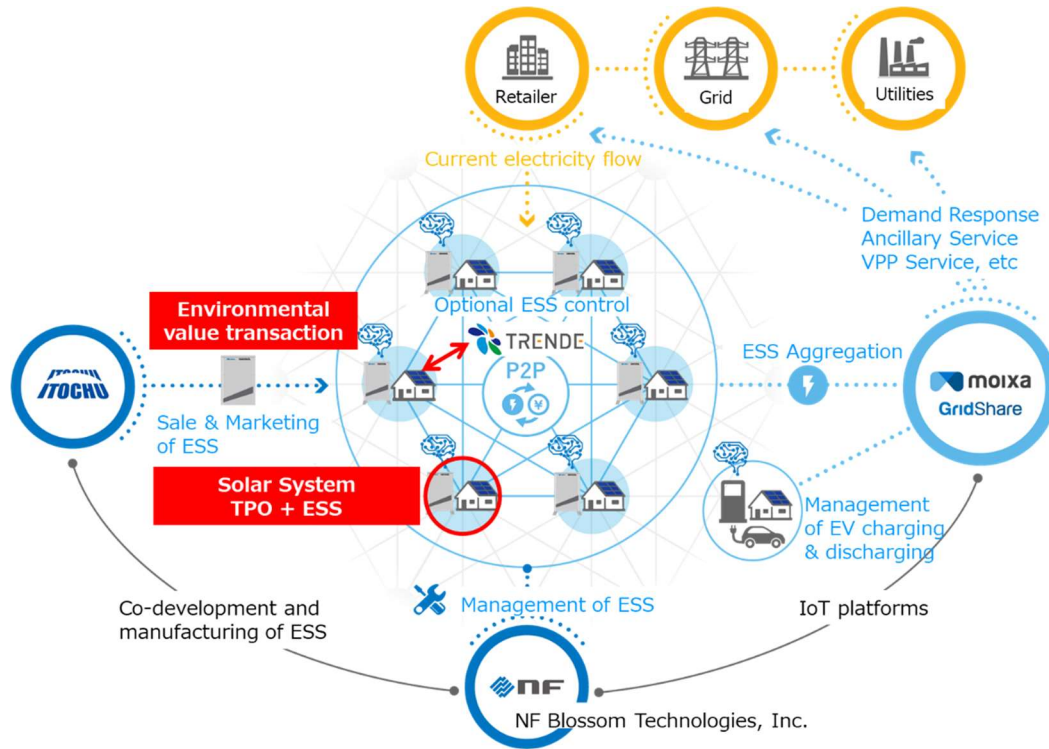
Retailer

Grid

Utilities

Current electricity flow

Demand Response
Ancillary Service
VPP Service, etc

Environmental value transaction

Optional ESS control

TRENDE

P2P

ESS Aggregation

ITOCHU

Sale & Marketing of ESS

moixa
GridShare

Solar System
TPO + ESS

Management of EV charging & discharging

Management of ESS

Co-development and manufacturing of ESS

IoT platforms

NF

NF Blossom Technologies, Inc.